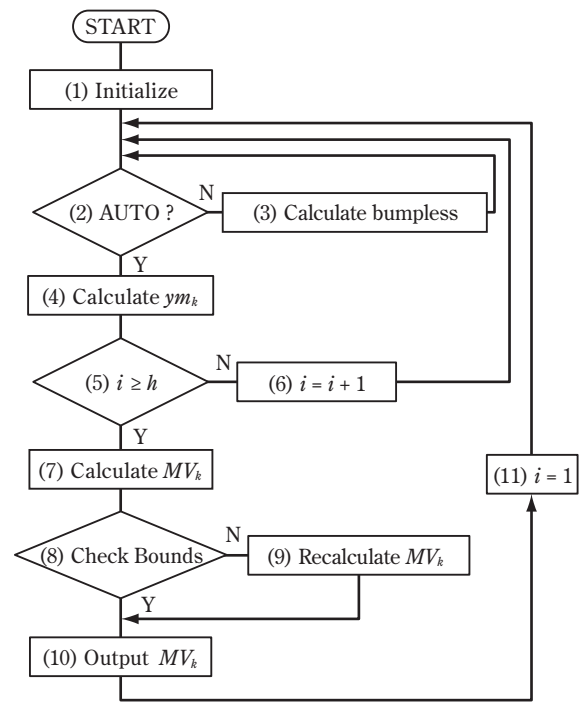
START

(1) Initialize

(2) AUTO ?

N

(3) Calculate bumpless

Y

(4) Calculate $ym_k$

(5) $i \geq h$

N

(6) $i = i + 1$

Y

(7) Calculate $MV_k$

(11) $i = 1$

(8) Check Bounds

N

(9) Recalculate $MV_k$

Y

(10) Output $MV_k$